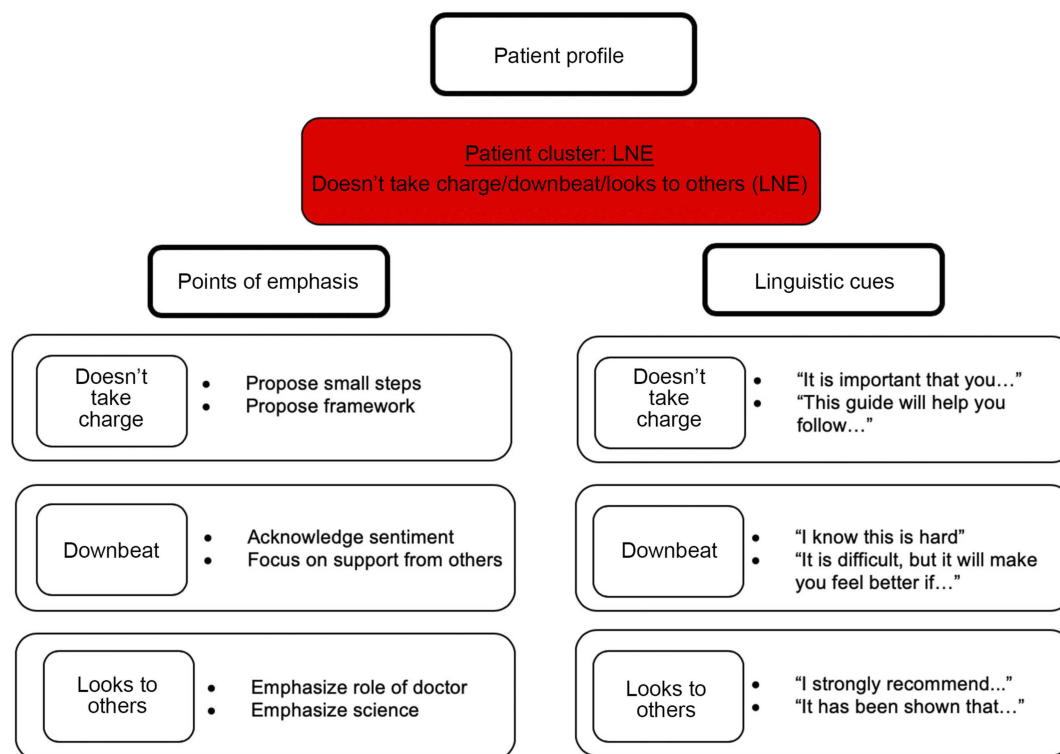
Patient profile

Patient cluster: LNE
Doesn't take charge/downbeat/looks to others (LNE)

Points of emphasis

Doesn't take charge
- Propose small steps
- Propose framework

Downbeat
- Acknowledge sentiment
- Focus on support from others

Looks to others
- Emphasize role of doctor
- Emphasize science

Linguistic cues

Doesn't take charge
- "It is important that you…"
- "This guide will help you follow…"

Downbeat
- "I know this is hard"
- "It is difficult, but it will make you feel better if…"

Looks to others
- "I strongly recommend..."
- "It has been shown that…"